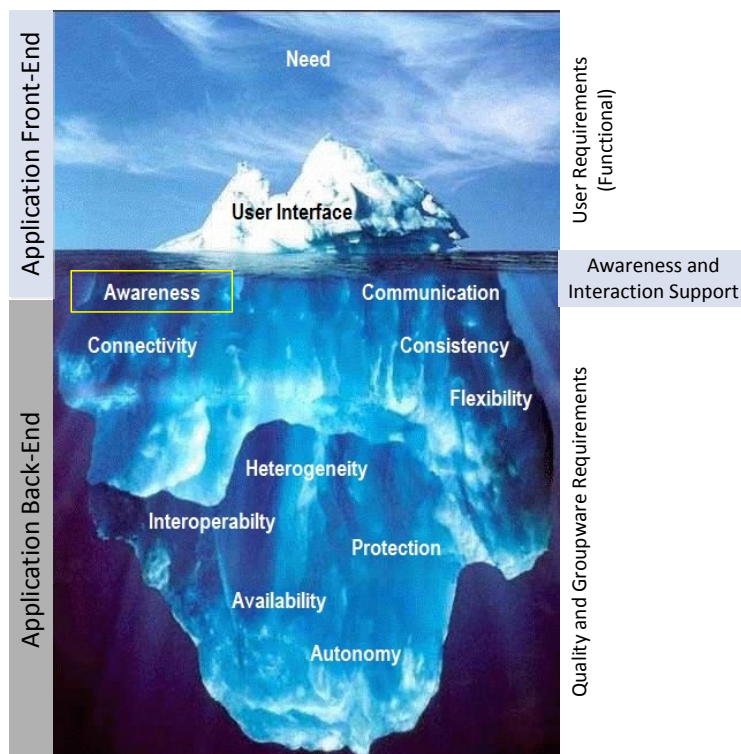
Application Front-End

Need

User Interface

User Requirements (Functional)

Awareness and Interaction Support

Application Back-End

Awareness

Communication

Connectivity

Consistency

Flexibility

Heterogeneity

Interoperabilty

Protection

Availability

Autonomy

Quality and Groupware Requirements